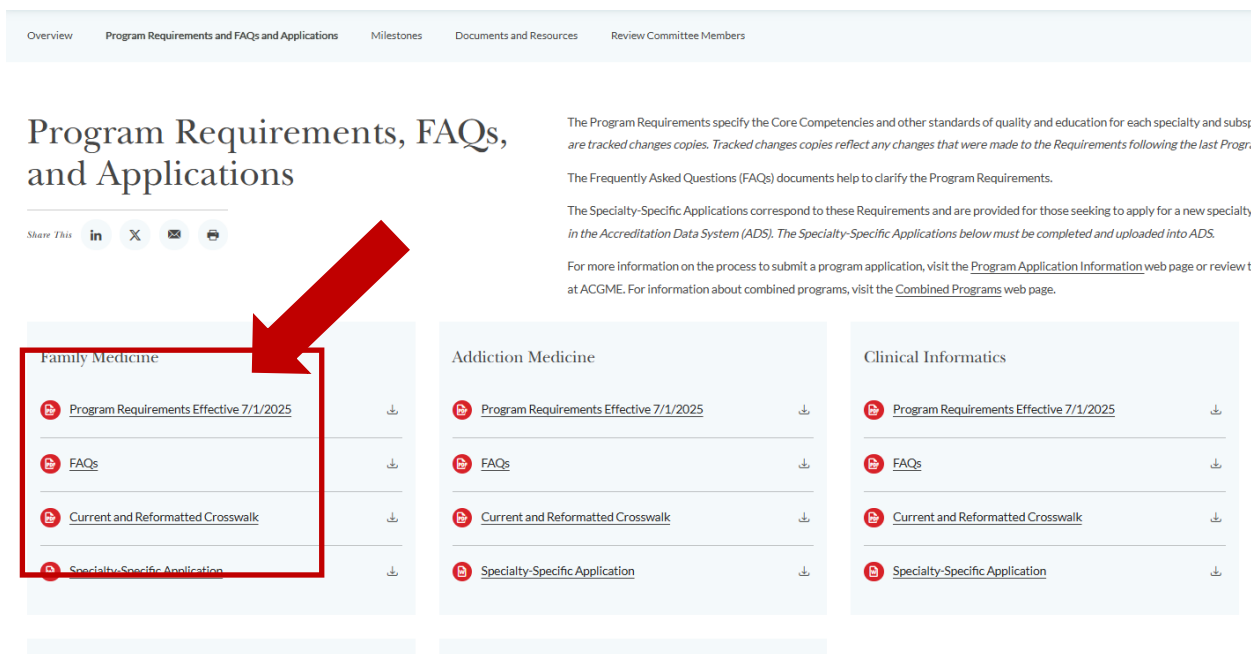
Overview Program Requirements and FAQs and Applications Milestones Documents and Resources Review Committee Members

Program Requirements, FAQs, and Applications

Share This

The Program Requirements specify the Core Competencies and other standards of quality and education for each specialty and subsp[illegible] are tracked changes copies. Tracked changes copies reflect any changes that were made to the Requirements following the last Progr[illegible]

The Frequently Asked Questions (FAQs) documents help to clarify the Program Requirements.

The Specialty-Specific Applications correspond to these Requirements and are provided for those seeking to apply for a new specialty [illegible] in the Accreditation Data System (ADS). The Specialty-Specific Applications below must be completed and uploaded into ADS.

For more information on the process to submit a program application, visit the Program Application Information web page or review t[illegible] at ACGME. For information about combined programs, visit the Combined Programs web page.

Family Medicine

Program Requirements Effective 7/1/2025

FAQs

Current and Reformatted Crosswalk

Specialty-Specific Application

Addiction Medicine

Program Requirements Effective 7/1/2025

FAQs

Current and Reformatted Crosswalk

Specialty-Specific Application

Clinical Informatics

Program Requirements Effective 7/1/2025

FAQs

Current and Reformatted Crosswalk

Specialty-Specific Application